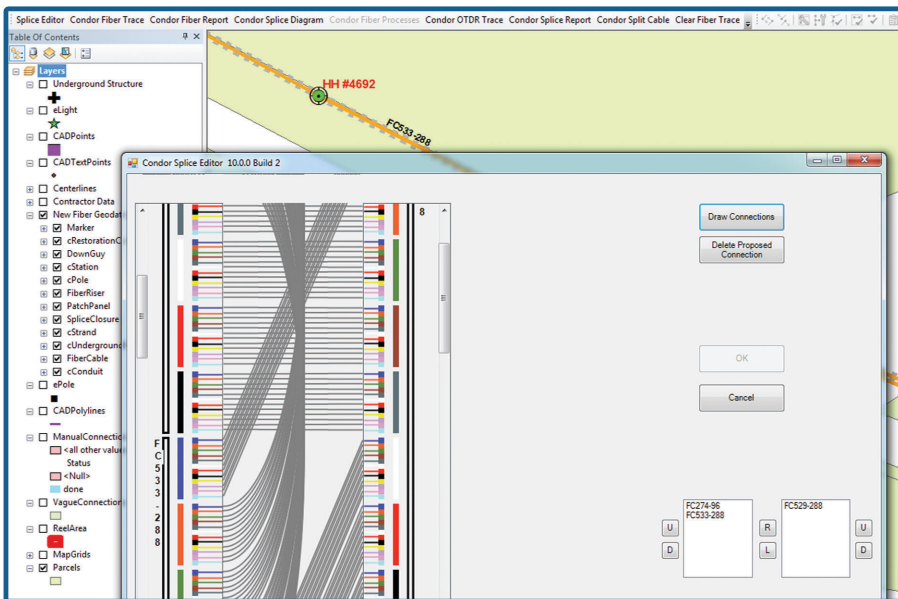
Splice Editor Condor Fiber Trace Condor Fiber Report Condor Splice Diagram Condor Fiber Processes Condor OTDR Trace Condor Splice Report Condor Split Cable Clear Fiber Trace

Table Of Contents

Layers
Underground Structure
eLight
CADPoints
CADTextPoints
Centerlines
Contractor Data
New Fiber Geodat
Marker
cRestorationC
DownGuy
cStation
cPole
FiberRiser
PatchPanel
SpliceClosure
cStrand
cUnderground
FiberCable
cConduit
ePole
CADPolylines
ManualConnectio
<all other valu
Status
<Null>
done
VagueConnection
ReelArea
MapGrids
Parcels

HH #4692
FC533-288

Condor Splice Editor 10.0.0 Build 2

8

FC533-288

Draw Connections
Delete Proposed Connection
OK
Cancel

FC274-96
FC533-288

FC529-288

U
D
R
L
U
D